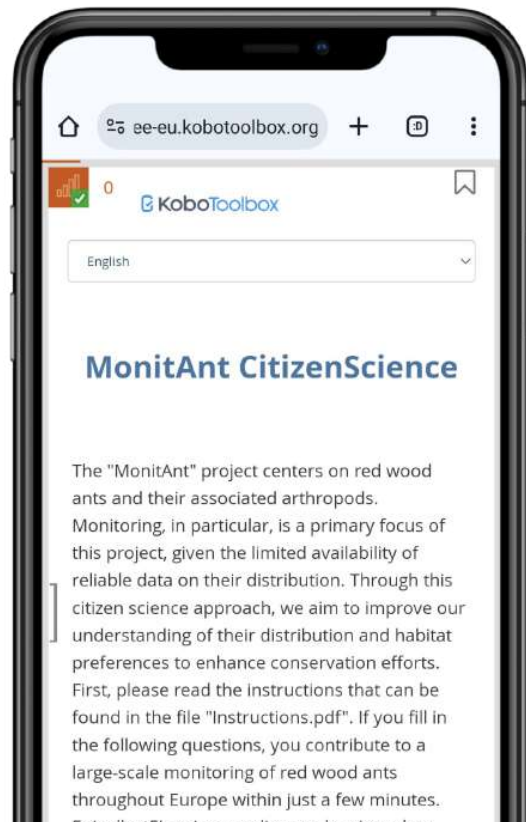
ee-eu.kobotoolbox.org

:D

0

KoboToolbox

English

MonitAnt CitizenScience

The "MonitAnt" project centers on red wood ants and their associated arthropods. Monitoring, in particular, is a primary focus of this project, given the limited availability of reliable data on their distribution. Through this citizen science approach, we aim to improve our understanding of their distribution and habitat preferences to enhance conservation efforts. First, please read the instructions that can be found in the file "Instructions.pdf". If you fill in the following questions, you contribute to a large-scale monitoring of red wood ants throughout Europe within just a few minutes.

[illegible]